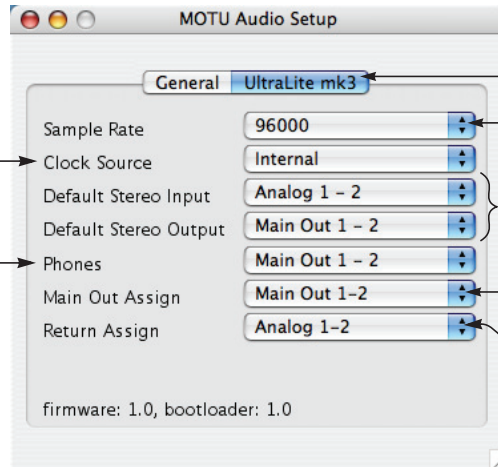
MOTU Audio Setup

General UltraLite mk3

Sample Rate 96000

Clock Source Internal

Default Stereo Input Analog 1 – 2

Default Stereo Output Main Out 1 – 2

Phones Main Out 1 – 2

Main Out Assign Main Out 1–2

Return Assign Analog 1–2

firmware: 1.0, bootloader: 1.0